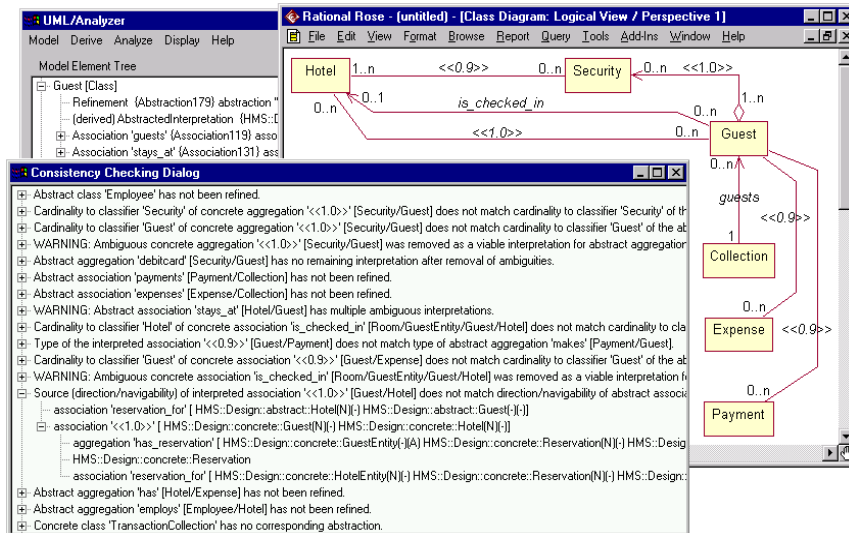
UML/Analyzer
Model Derive Analyze Display Help
Model Element Tree
Guest [Class]
Refinement {Abstraction179} abstraction "
{derived} AbstractedInterpretation {HMS::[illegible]
Association 'guests' {Association119} asso
Association 'stays_at' {Association131} ass

Rational Rose - (untitled) - [Class Diagram: Logical View / Perspective 1]
File Edit View Format Browse Report Query Tools Add-Ins Window Help
Hotel
1..n
<<0.9>>
0..n
Security
0..n
<<1.0>>
1..n
0..n
0..1
is_checked_in
0..n
<<1.0>>
0..n
Guest
0..n
guests
<<0.9>>
1
Collection
0..n
Expense
<<0.9>>
0..n
Payment

Consistency Checking Dialog
Abstract class 'Employee' has not been refined.
Cardinality to classifier 'Security' of concrete aggregation '<<1.0>>' [Security/Guest] does not match cardinality to classifier 'Security' of th
Cardinality to classifier 'Guest' of concrete aggregation '<<1.0>>' [Security/Guest] does not match cardinality to classifier 'Guest' of the ab
WARNING: Ambiguous concrete aggregation '<<1.0>>' [Security/Guest] was removed as a viable interpretation for abstract aggregation
Abstract aggregation 'debitcard' [Security/Guest] has no remaining interpretation after removal of ambiguities.
Abstract association 'payments' [Payment/Collection] has not been refined.
Abstract association 'expenses' [Expense/Collection] has not been refined.
WARNING: Abstract association 'stays_at' [Hotel/Guest] has multiple ambiguous interpretations.
Cardinality to classifier 'Hotel' of concrete association 'is_checked_in' [Room/GuestEntity/Guest/Hotel] does not match cardinality to cla
Type of the interpreted association '<<0.9>>' [Guest/Payment] does not match type of abstract aggregation 'makes' [Payment/Guest].
Cardinality to classifier 'Guest' of concrete association '<<0.9>>' [Guest/Expense] does not match cardinality to classifier 'Guest' of the ab
WARNING: Ambiguous concrete association 'is_checked_in' [Room/GuestEntity/Guest/Hotel] was removed as a viable interpretation fo
Source (direction/navigability) of interpreted association '<<1.0>>' [Guest/Hotel] does not match direction/navigability of abstract associa
association 'reservation_for' [ HMS::Design::abstract::Hotel(N)(-) HMS::Design::abstract::Guest(-)(-)]
association '<<1.0>>' [ HMS::Design::concrete::Guest(N)(-) HMS::Design::concrete::Hotel(N)(-)]
aggregation 'has_reservation' [ HMS::Design::concrete::GuestEntity(-)(A) HMS::Design::concrete::Reservation(N)(-) HMS::Desig
HMS::Design::concrete::Reservation
association 'reservation_for' [ HMS::Design::concrete::HotelEntity(N)(-) HMS::Design::concrete::Reservation(N)(-) HMS::Design::
Abstract aggregation 'has' [Hotel/Expense] has not been refined.
Abstract aggregation 'employs' [Employee/Hotel] has not been refined.
Concrete class 'TransactionCollection' has no corresponding abstraction.